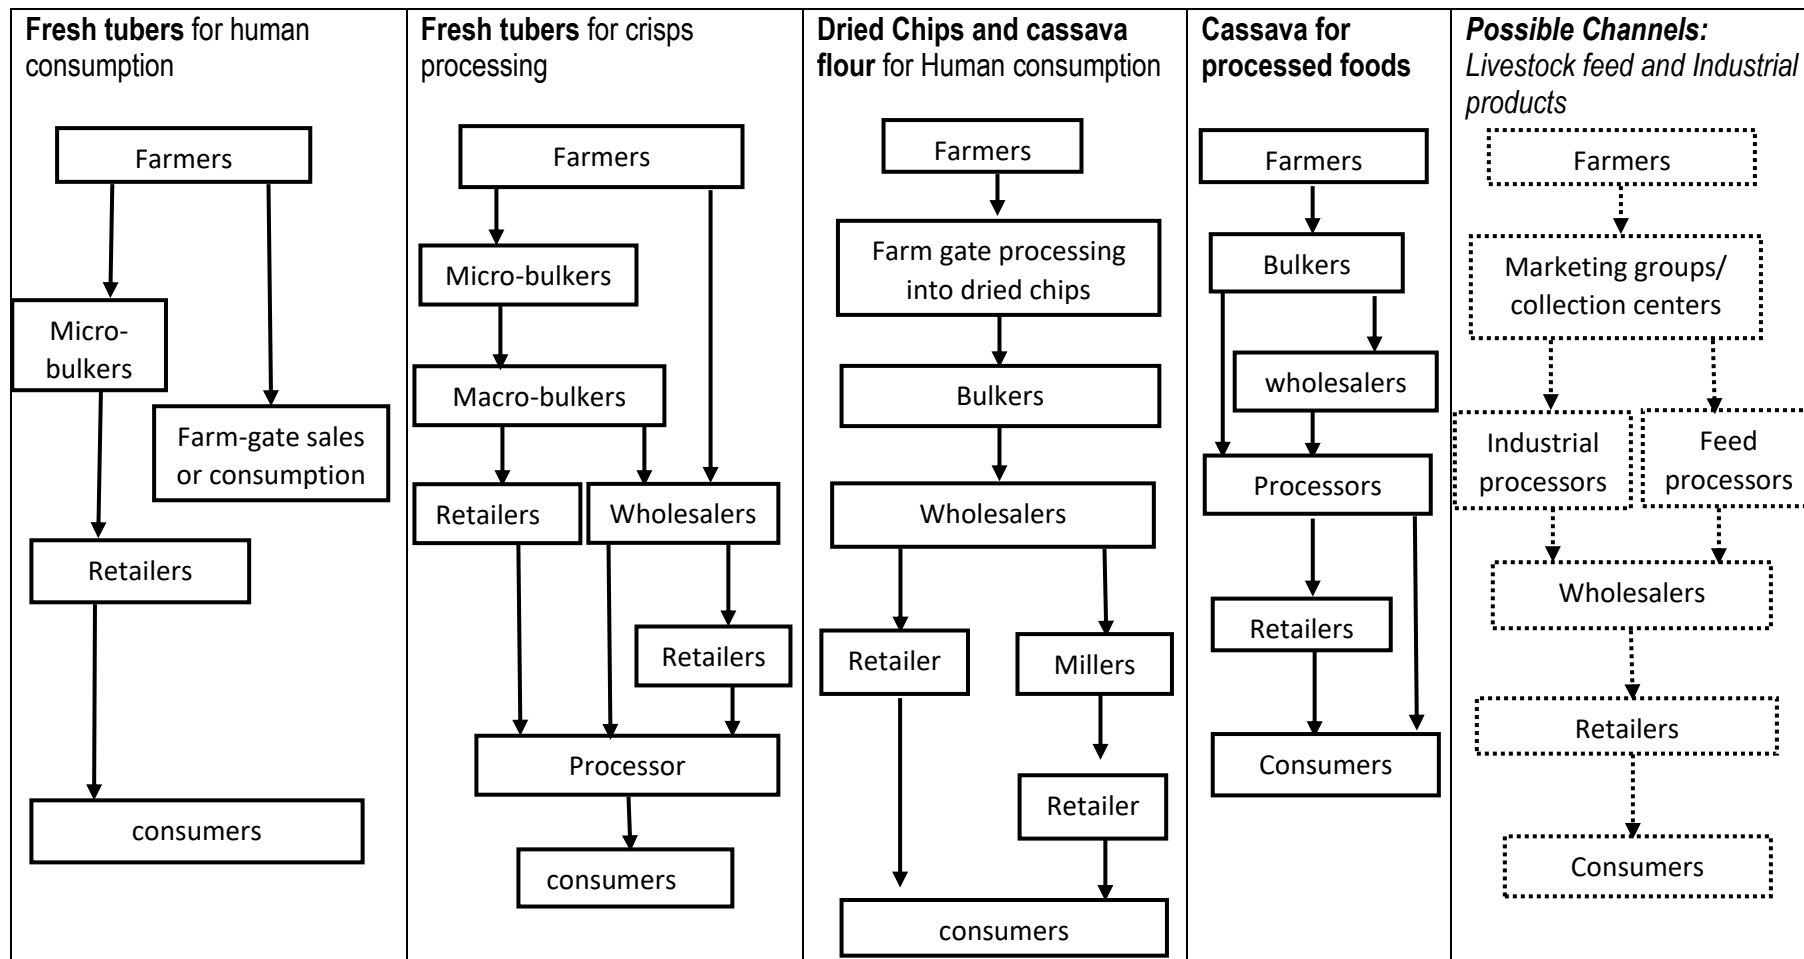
| **Fresh tubers** for human consumption | **Fresh tubers** for crisps processing | **Dried Chips and cassava flour** for Human consumption | **Cassava for processed foods** | ***Possible Channels:*** *Livestock feed and Industrial products* |
|---|---|---|---|---|
| Farmers | Farmers | Farmers | Farmers | Farmers |
| Micro-bulkers | Micro-bulkers | Farm gate processing into dried chips | Bulkers | Marketing groups/ collection centers |
| Farm-gate sales or consumption | Macro-bulkers | Bulkers | wholesalers | Industrial processors |
| Retailers | Retailers | Wholesalers | Processors | Feed processors |
| consumers | Wholesalers | Retailer | Retailers | Wholesalers |
| | Retailers | Millers | Consumers | Retailers |
| | Processor | Retailer | | Consumers |
| | consumers | consumers | | |